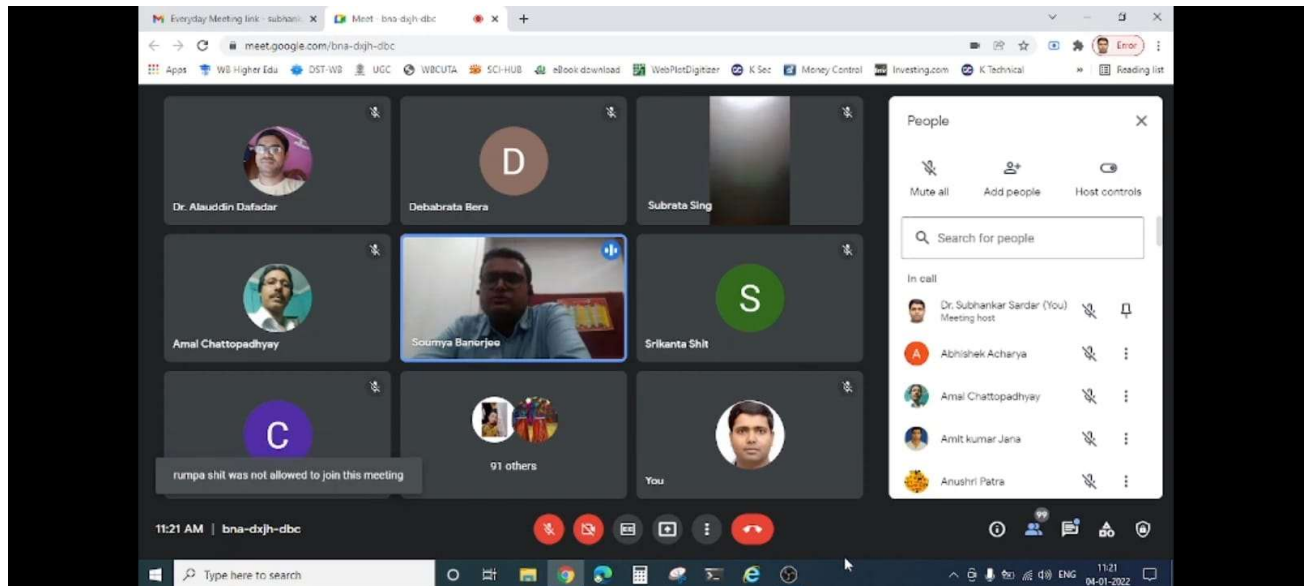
Everyday Meeting link - subhank ×
Meet - bna-dxjh-dbc ×
meet.google.com/bna-dxjh-dbc
Error
Apps WB Higher Edu DST-WB UGC WBCUTA SCI-HUB eBook download WebPlotDigitizer K Sec Money Control Investing.com K Technical » Reading list

Dr. Alauddin Dafadar
D
Debabrata Bera
Subrata Sing
Amal Chattopadhyay
Soumya Banerjee
S
Srikanta Shit
C
91 others
You
rumpa shit was not allowed to join this meeting

People
Mute all
Add people
Host controls
Search for people
In call
Dr. Subhankar Sardar (You)
Meeting host
A
Abhishek Acharya
Amal Chattopadhyay
Amit kumar Jana
Anushri Patra

11:21 AM | bna-dxjh-dbc
99

Type here to search
ENG 11:21 04-01-2022